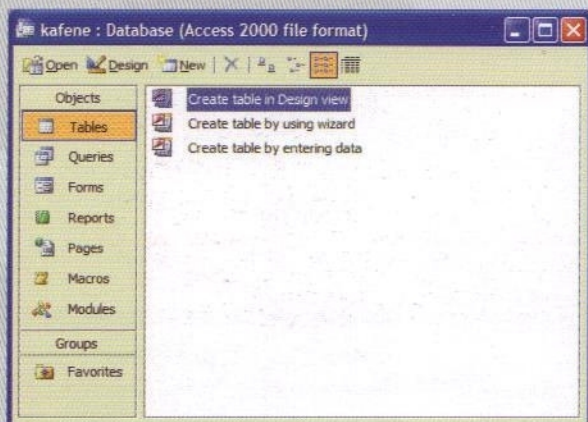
kafene : Database (Access 2000 file format)

Open Design New

Objects
Tables
Queries
Forms
Reports
Pages
Macros
Modules
Groups
Favorites

Create table in Design view
Create table by using wizard
Create table by entering data